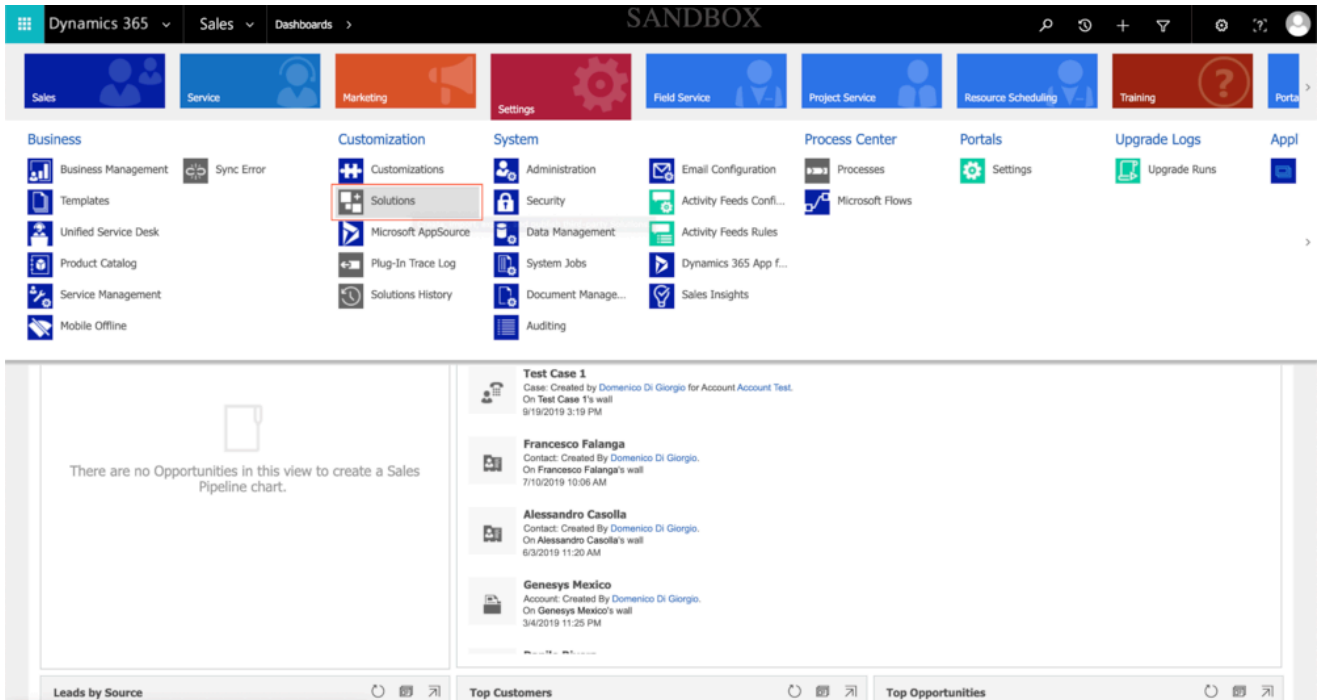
Dynamics 365 Sales Dashboards > SANDBOX

Sales
Service
Marketing
Settings
Field Service
Project Service
Resource Scheduling
Training
Porta

Business
Business Management
Sync Error
Templates
Unified Service Desk
Product Catalog
Service Management
Mobile Offline

Customization
Customizations
Solutions
Microsoft AppSource
Plug-In Trace Log
Solutions History

System
Administration
Security
Data Management
System Jobs
Document Manage...
Auditing
Email Configuration
Activity Feeds Confi...
Activity Feeds Rules
Dynamics 365 App f...
Sales Insights

Process Center
Processes
Microsoft Flows

Portals
Settings

Upgrade Logs
Upgrade Runs

Appl

There are no Opportunities in this view to create a Sales Pipeline chart.

Test Case 1
Case: Created by Domenico Di Giorgio for Account Account Test.
On Test Case 1's wall
9/19/2019 3:19 PM

Francesco Falanga
Contact: Created By Domenico Di Giorgio.
On Francesco Falanga's wall
7/10/2019 10:06 AM

Alessandro Casolla
Contact: Created By Domenico Di Giorgio.
On Alessandro Casolla's wall
6/3/2019 11:20 AM

Genesys Mexico
Account: Created By Domenico Di Giorgio.
On Genesys Mexico's wall
3/4/2019 11:25 PM

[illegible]

Leads by Source
Top Customers
Top Opportunities